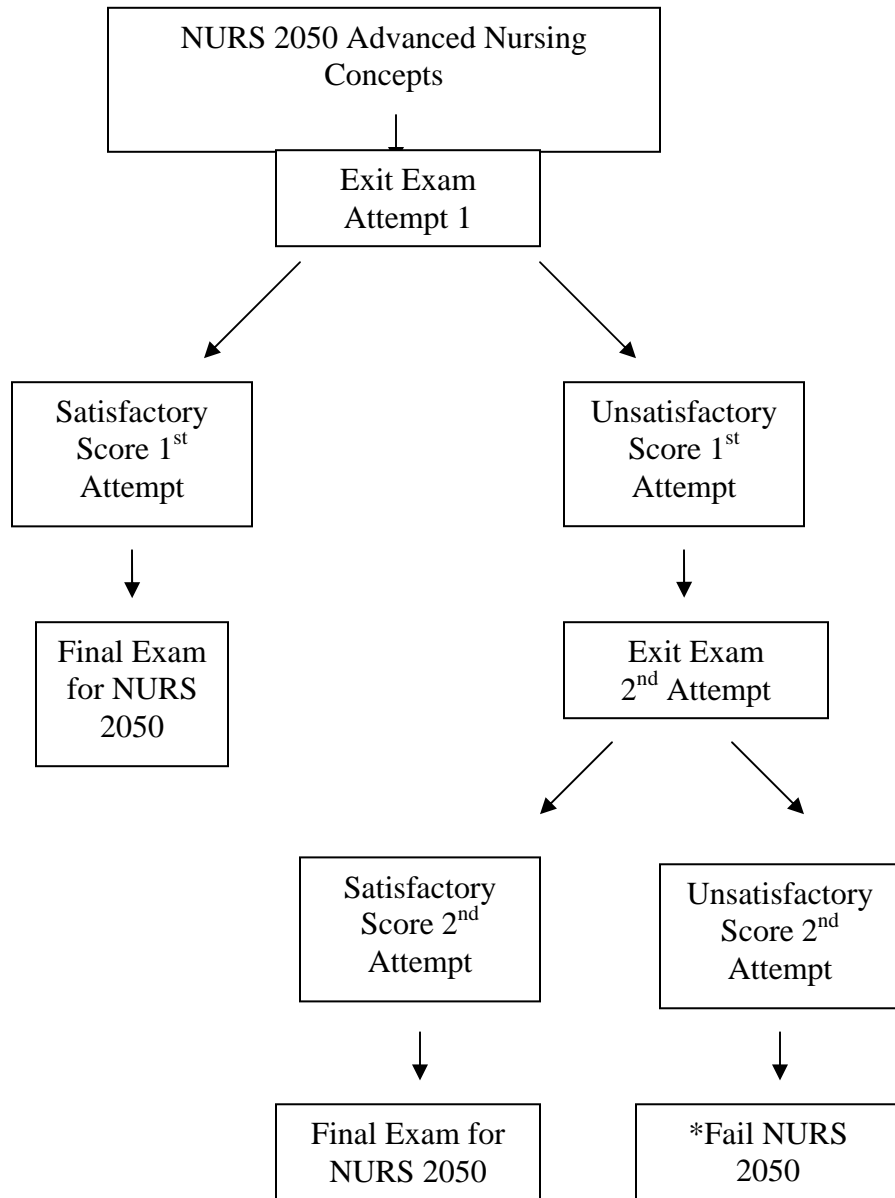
NURS 2050 Advanced Nursing Concepts

Exit Exam Attempt 1

Satisfactory Score 1$^{st}$ Attempt

Unsatisfactory Score 1$^{st}$ Attempt

Final Exam for NURS 2050

Exit Exam 2$^{nd}$ Attempt

Satisfactory Score 2$^{nd}$ Attempt

Unsatisfactory Score 2$^{nd}$ Attempt

Final Exam for NURS 2050

*Fail NURS 2050